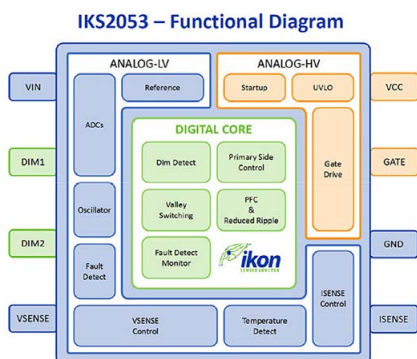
IKS2053 – Functional Diagram

VIN

DIM1

DIM2

VSENSE

ANALOG-LV

Reference

ADCs

Oscillator

Fault Detect

ANALOG-HV

Startup

UVLO

Gate Drive

VCC

GATE

GND

ISENSE

DIGITAL CORE

Dim Detect

Primary Side Control

Valley Switching

PFC & Reduced Ripple

Fault Detect Monitor

ikon SEMICONDUCTOR

ISENSE Control

VSENSE Control

Temperature Detect